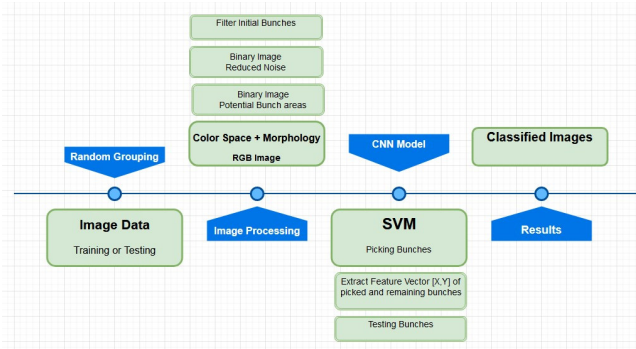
Filter Initial Bunches

Binary Image
Reduced Noise

Binary Image
Potential Bunch areas

Color Space + Morphology
RGB Image

Random Grouping

CNN Model

Classified Images

Image Data
Training or Testing

Image Processing

SVM
Picking Bunches

Results

Extract Feature Vector [X,Y] of picked and remaining bunches

Testing Bunches